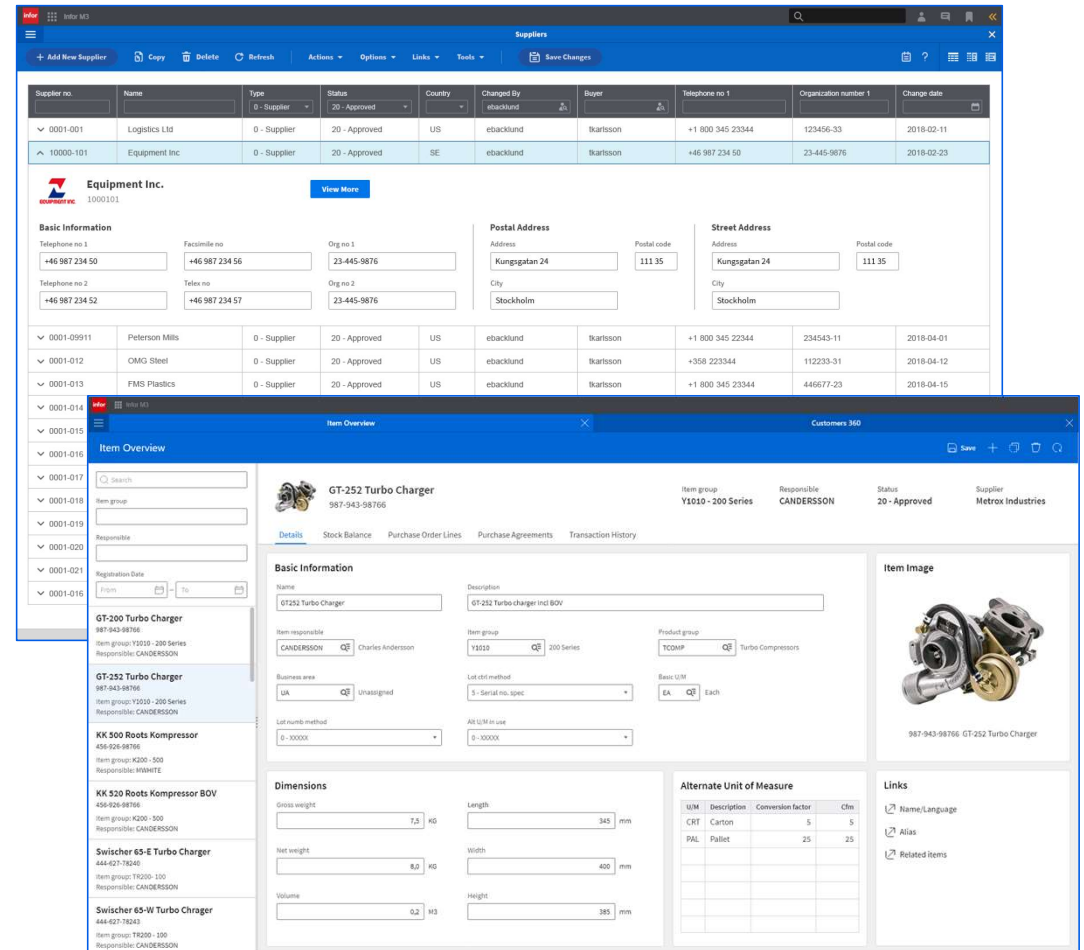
infor Infor M3

Suppliers

+ Add New Supplier Copy Delete Refresh Actions Options Links Tools Save Changes

| Supplier no. | Name | Type | Status | Country | Changed By | Buyer | Telephone no 1 | Organization number 1 | Change date |
|---|---|---|---|---|---|---|---|---|---|
| | | 0 - Supplier | 20 - Approved | | ebacklund | | | | |
| 0001-001 | Logistics Ltd | 0 - Supplier | 20 - Approved | US | ebacklund | tkarlsson | +1 800 345 23344 | 123456-33 | 2018-02-11 |
| 10000-101 | Equipment Inc | 0 - Supplier | 20 - Approved | SE | ebacklund | tkarlsson | +46 987 234 50 | 23-445-9876 | 2018-02-23 |

Equipment Inc.
1000101
View More

Basic Information
Telephone no 1 +46 987 234 50
Facsimile no +46 987 234 56
Org no 1 23-445-9876
Telephone no 2 +46 987 234 52
Telex no +46 987 234 57
Org no 2 23-445-9876

Postal Address
Address Kungsgatan 24
Postal code 111 35
City Stockholm

Street Address
Address Kungsgatan 24
Postal code 111 35
City Stockholm

| 0001-09911 | Peterson Mills | 0 - Supplier | 20 - Approved | US | ebacklund | tkarlsson | +1 800 345 22344 | 234543-11 | 2018-04-01 |
|---|---|---|---|---|---|---|---|---|---|
| 0001-012 | OMG Steel | 0 - Supplier | 20 - Approved | US | ebacklund | tkarlsson | +358 223344 | 112233-31 | 2018-04-12 |
| 0001-013 | FMS Plastics | 0 - Supplier | 20 - Approved | US | ebacklund | tkarlsson | +1 800 345 23344 | 446677-23 | 2018-04-15 |

0001-014
0001-015
0001-016
0001-017
0001-018
0001-019
0001-020
0001-021
0001-016

infor Infor M3
Item Overview
Customers 360
Item Overview
Save

Search
Item group
Responsible
Registration Date
From – To

GT-200 Turbo Charger
987-943-98766
Item group: Y1010 - 200 Series
Responsible: CANDERSSON

GT-252 Turbo Charger
987-943-98766
Item group: Y1010 - 200 Series
Responsible: CANDERSSON

KK 500 Roots Kompressor
456-926-98766
Item group: K200 - 500
Responsible: MWHITE

KK 520 Roots Kompressor BOV
456-926-98766
Item group: K200 - 500
Responsible: CANDERSSON

Swischer 65-E Turbo Charger
444-627-78240
Item group: TR200- 100
Responsible: CANDERSSON

Swischer 65-W Turbo Chrager
444-627-78243
Item group: TR200 - 100
Responsible: CANDERSSON

GT-252 Turbo Charger
987-943-98766
Item group Y1010 - 200 Series
Responsible CANDERSSON
Status 20 - Approved
Supplier Metrox Industries

Details Stock Balance Purchase Order Lines Purchase Agreements Transaction History

Basic Information
Name GT252 Turbo Charger
Description GT-252 Turbo charger incl BOV
Item responsible CANDERSSON Charles Andersson
Item group Y1010 200 Series
Product group TCOMP Turbo Compressors
Business area UA Unassigned
Lot ctrl method 5 - Serial no. spec
Basic U/M EA Each
Lot numb method 0 - XXXXX
Alt U/M in use 0 - XXXXX

Item Image
987-943-98766 GT-252 Turbo Charger

Dimensions
Gross weight 7,5 KG
Length 345 mm
Net weight 8,0 KG
Width 400 mm
Volume 0,2 M3
Height 385 mm

Alternate Unit of Measure
| U/M | Description | Conversion factor | Cfm |
|---|---|---|---|
| CRT | Carton | 5 | 5 |
| PAL | Pallet | 25 | 25 |

Links
Name/Language
Alias
Related items